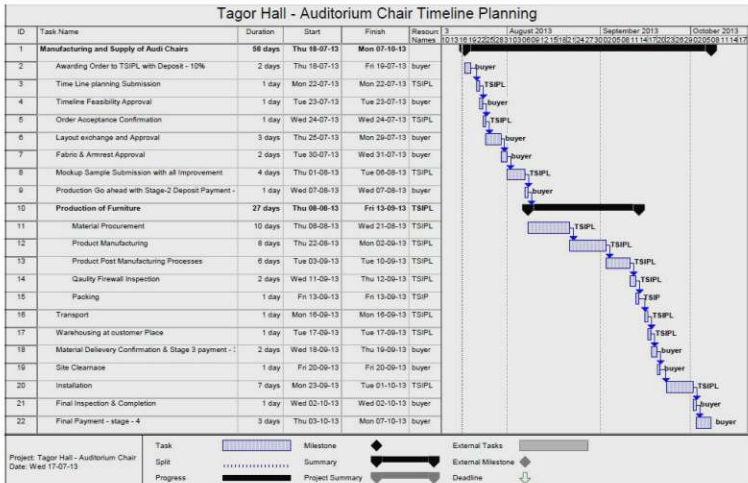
Tagor Hall - Auditorium Chair Timeline Planning

| ID | Task Name | Duration | Start | Finish | Resource Names |
|---|---|---|---|---|---|
| 1 | Manufacturing and Supply of Audi Chairs | 58 days | Thu 18-07-13 | Mon 07-10-13 | |
| 2 | Awarding Order to TSIPL with Deposit - 10% | 2 days | Thu 18-07-13 | Fri 19-07-13 | buyer |
| 3 | Time Line planning Submission | 1 day | Mon 22-07-13 | Mon 22-07-13 | TSIPL |
| 4 | Timeline Feasibility Approval | 1 day | Tue 23-07-13 | Tue 23-07-13 | buyer |
| 5 | Order Acceptance Confirmation | 1 day | Wed 24-07-13 | Wed 24-07-13 | TSIPL |
| 6 | Layout exchange and Approval | 3 days | Thu 25-07-13 | Mon 29-07-13 | buyer |
| 7 | Fabric & Armrest Approval | 2 days | Tue 30-07-13 | Wed 31-07-13 | buyer |
| 8 | Mockup Sample Submission with all Improvement | 4 days | Thu 01-08-13 | Tue 06-08-13 | TSIPL |
| 9 | Production Go ahead with Stage-2 Deposit Payment - | 1 day | Wed 07-08-13 | Wed 07-08-13 | buyer |
| 10 | Production of Furniture | 27 days | Thu 08-08-13 | Fri 13-09-13 | TSIPL |
| 11 | Material Procurement | 10 days | Thu 08-08-13 | Wed 21-08-13 | TSIPL |
| 12 | Product Manufacturing | 8 days | Thu 22-08-13 | Mon 02-09-13 | TSIPL |
| 13 | Product Post Manufacturing Processes | 6 days | Tue 03-09-13 | Tue 10-09-13 | TSIPL |
| 14 | Qaulity Firewall Inspection | 2 days | Wed 11-09-13 | Thu 12-09-13 | TSIPL |
| 15 | Packing | 1 day | Fri 13-09-13 | Fri 13-09-13 | TSIP |
| 16 | Transport | 1 day | Mon 16-09-13 | Mon 16-09-13 | TSIPL |
| 17 | Warehousing at customer Place | 1 day | Tue 17-09-13 | Tue 17-09-13 | TSIPL |
| 18 | Material Delievery Confirmation & Stage 3 payment - | 2 days | Wed 18-09-13 | Thu 19-09-13 | buyer |
| 19 | Site Clearnace | 1 day | Fri 20-09-13 | Fri 20-09-13 | buyer |
| 20 | Installation | 7 days | Mon 23-09-13 | Tue 01-10-13 | TSIPL |
| 21 | Final Inspection & Completion | 1 day | Wed 02-10-13 | Wed 02-10-13 | buyer |
| 22 | Final Payment - stage - 4 | 3 days | Thu 03-10-13 | Mon 07-10-13 | buyer |

3 August 2013 September 2013 October 2013
1013161922252831030609121518212427300205081114172023262902050811141
buyer TSIPL buyer TSIPL buyer buyer TSIPL buyer TSIPL TSIPL TSIPL TSIPL TSIP TSIPL TSIPL buyer buyer TSIPL buyer buyer

Project: Tagor Hall - Auditorium Chair
Date: Wed 17-07-13

Task | Milestone | External Tasks
Split | Summary | External Milestone
Progress | Project Summary | Deadline